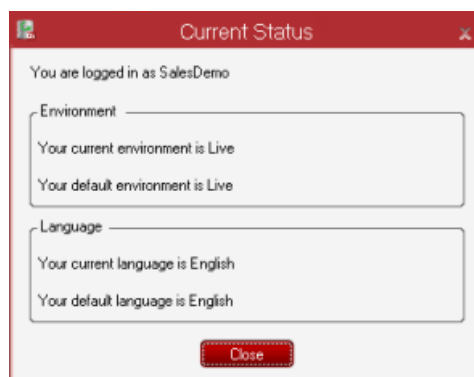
Current Status

You are logged in as SalesDemo

Environment

Your current environment is Live

Your default environment is Live

Language

Your current language is English

Your default language is English

Close